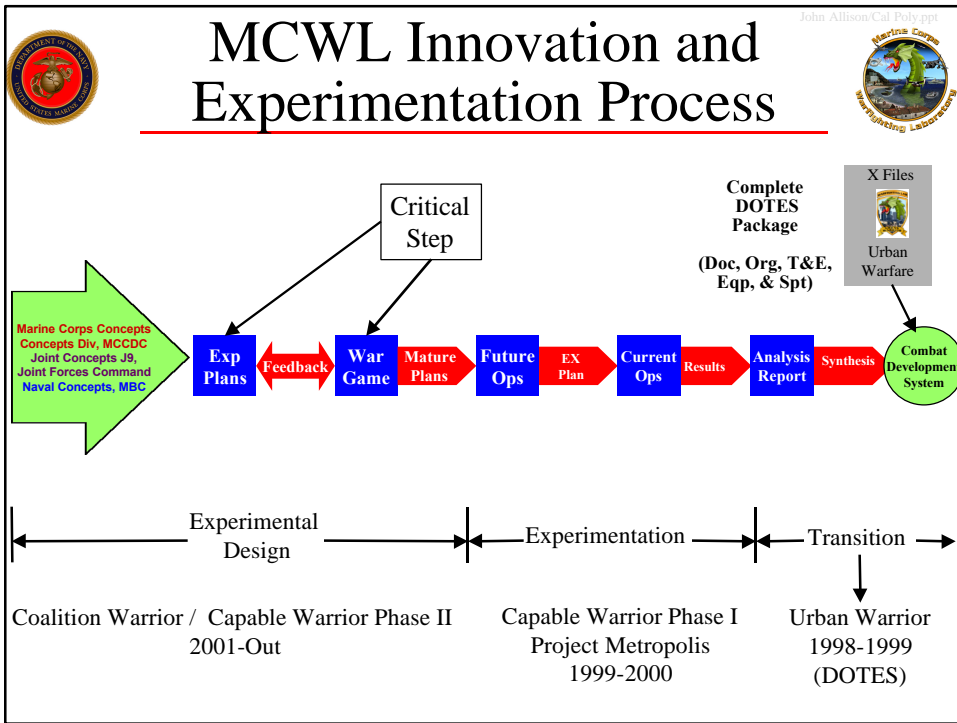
John Allison/Cal Poly.ppt

DEPARTMENT OF THE NAVY UNITED STATES MARINE CORPS

MCWL Innovation and Experimentation Process

Marine Corps Warfighting Laboratory

X Files

Urban Warfare

Complete DOTES Package

(Doc, Org, T&E, Eqp, & Spt)

Critical Step

Marine Corps Concepts
Concepts Div, MCCDC
Joint Concepts J9,
Joint Forces Command
Naval Concepts, MBC

Exp Plans

Feedback

War Game

Mature Plans

Future Ops

EX Plan

Current Ops

Results

Analysis Report

Synthesis

Combat Development System

Experimental Design

Experimentation

Transition

Coalition Warrior / Capable Warrior Phase II
2001-Out

Capable Warrior Phase I
Project Metropolis
1999-2000

Urban Warrior
1998-1999
(DOTES)